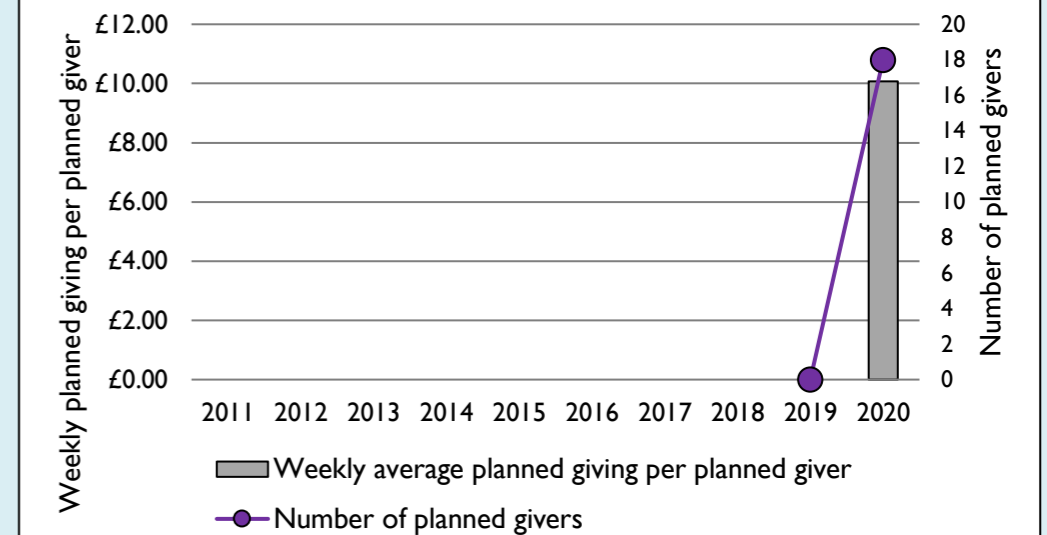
Weekly planned giving per planned giver

£12.00
£10.00
£8.00
£6.00
£4.00
£2.00
£0.00

20
18
16
14
12
10
8
6
4
2
0

Number of planned givers

2011 2012 2013 2014 2015 2016 2017 2018 2019 2020

Weekly average planned giving per planned giver
Number of planned givers